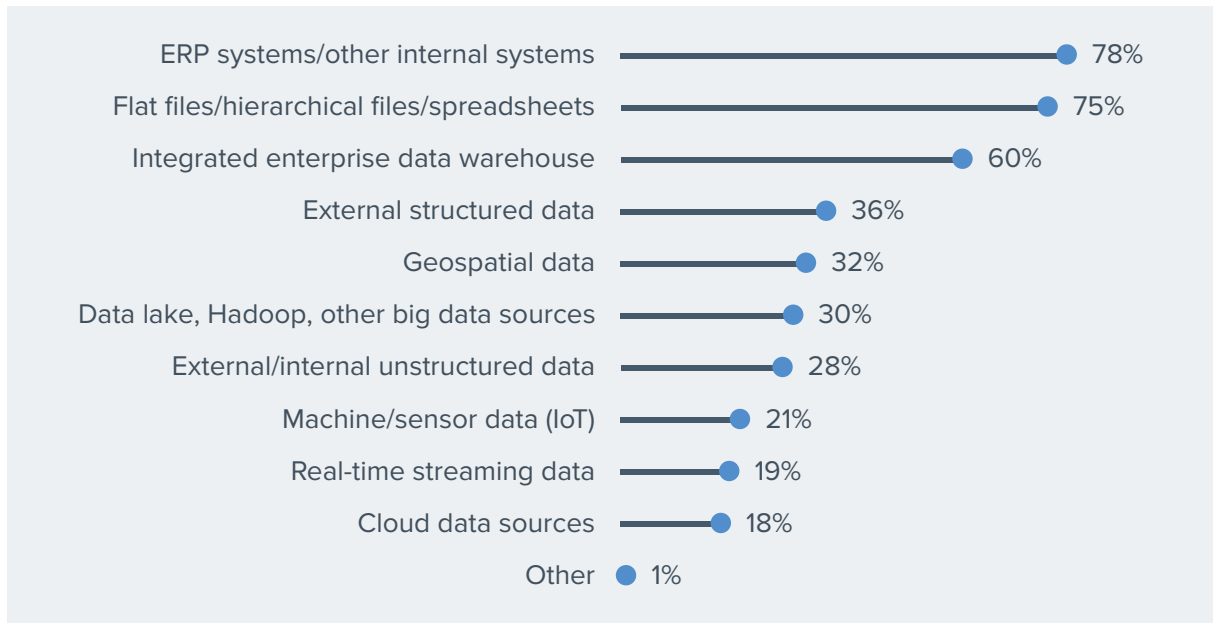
| | |
|---|---|
| ERP systems/other internal systems | 78% |
| Flat files/hierarchical files/spreadsheets | 75% |
| Integrated enterprise data warehouse | 60% |
| External structured data | 36% |
| Geospatial data | 32% |
| Data lake, Hadoop, other big data sources | 30% |
| External/internal unstructured data | 28% |
| Machine/sensor data (IoT) | 21% |
| Real-time streaming data | 19% |
| Cloud data sources | 18% |
| Other | 1% |